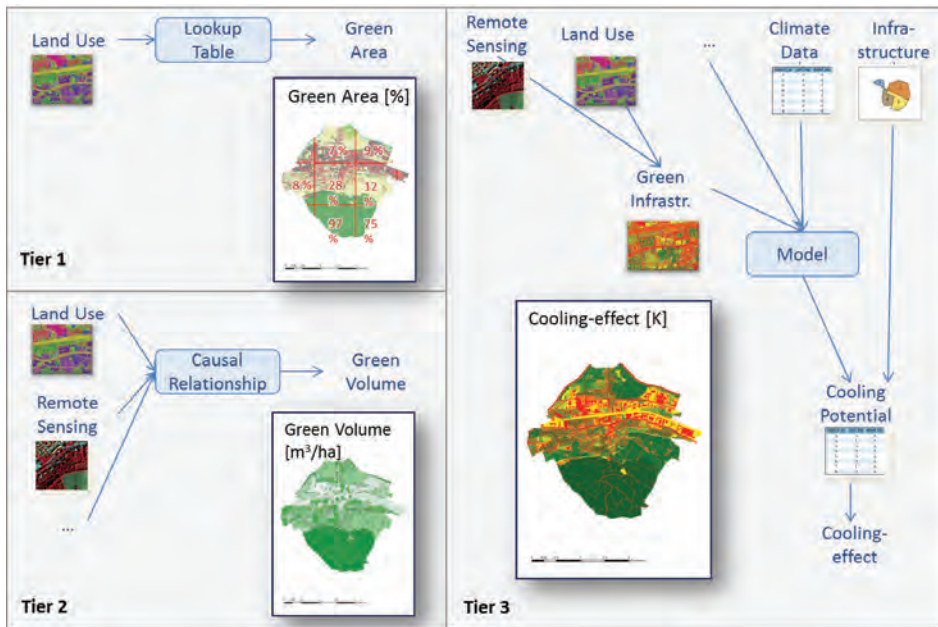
Land Use

Lookup Table

Green Area

Green Area [%]

7%

9%

8%

28 %

12 %

97 %

75 %

Tier 1

Land Use

Remote Sensing

...

Causal Relationship

Green Volume

Green Volume [$m^3$/ha]

Tier 2

Remote Sensing

Land Use

...

Climate Data

Infrastructure

Green Infrastr.

Model

Cooling-effect [K]

Cooling Potential

Cooling-effect

Tier 3